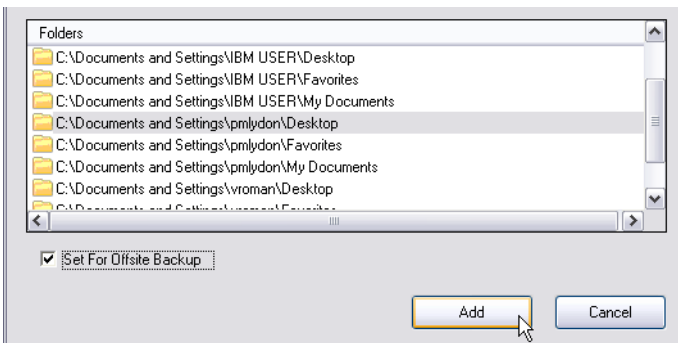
Folders
C:\Documents and Settings\IBM USER\Desktop
C:\Documents and Settings\IBM USER\Favorites
C:\Documents and Settings\IBM USER\My Documents
C:\Documents and Settings\pmlydon\Desktop
C:\Documents and Settings\pmlydon\Favorites
C:\Documents and Settings\pmlydon\My Documents
C:\Documents and Settings\vroman\Desktop
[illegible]

Set For Offsite Backup

Add
Cancel